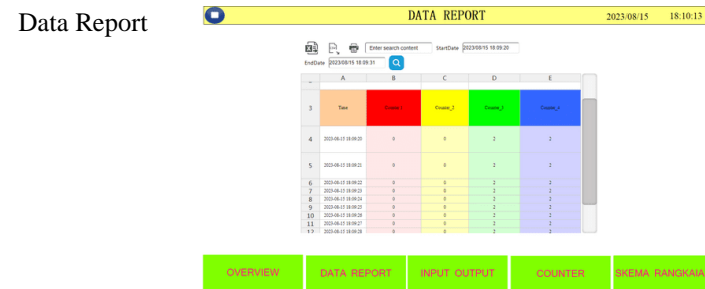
Data Report

DATA REPORT 2023/08/15 18:10:13

Enter search content StartDate 2023/08/15 18:09:20

EndDate 2023/08/15 18:09:31

| | A | B | C | D | E |
|---|---|---|---|---|---|
| 3 | Time | Counter_1 | Counter_2 | Counter_3 | Counter_4 |
| 4 | 2023-08-15 18:09:20 | 0 | 0 | 2 | 2 |
| 5 | 2023-08-15 18:09:21 | 0 | 0 | 2 | 2 |
| 6 | 2023-08-15 18:09:22 | 0 | 0 | 2 | 2 |
| 7 | 2023-08-15 18:09:23 | 0 | 0 | 2 | 2 |
| 8 | 2023-08-15 18:09:24 | 0 | 0 | 2 | 2 |
| 9 | 2023-08-15 18:09:25 | 0 | 0 | 2 | 2 |
| 10 | 2023-08-15 18:09:26 | 0 | 0 | 2 | 2 |
| 11 | 2023-08-15 18:09:27 | 0 | 0 | 2 | 2 |
| 12 | 2023-08-15 18:09:28 | 0 | 0 | 2 | 2 |

OVERVIEW DATA REPORT INPUT OUTPUT COUNTER SKEMA RANGKAIA